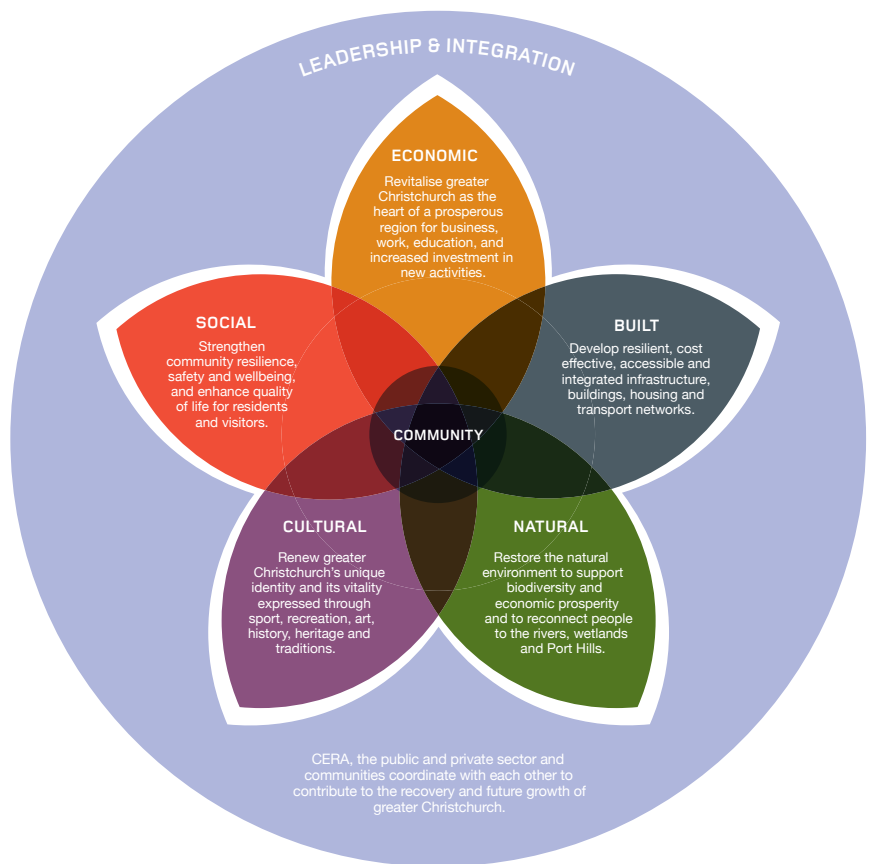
LEADERSHIP & INTEGRATION

ECONOMIC

Revitalise greater Christchurch as the heart of a prosperous region for business, work, education, and increased investment in new activities.

SOCIAL

Strengthen community resilience, safety and wellbeing, and enhance quality of life for residents and visitors.

BUILT

Develop resilient, cost effective, accessible and integrated infrastructure, buildings, housing and transport networks.

COMMUNITY

CULTURAL

Renew greater Christchurch's unique identity and its vitality expressed through sport, recreation, art, history, heritage and traditions.

NATURAL

Restore the natural environment to support biodiversity and economic prosperity and to reconnect people to the rivers, wetlands and Port Hills.

CERA, the public and private sector and communities coordinate with each other to contribute to the recovery and future growth of greater Christchurch.